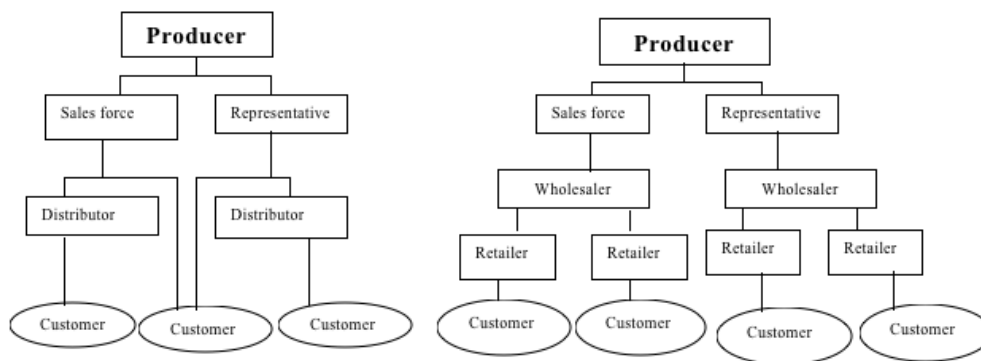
Producer

Sales force

Representative

Distributor

Distributor

Customer

Customer

Customer

Producer

Sales force

Representative

Wholesaler

Wholesaler

Retailer

Retailer

Retailer

Retailer

Customer

Customer

Customer

Customer